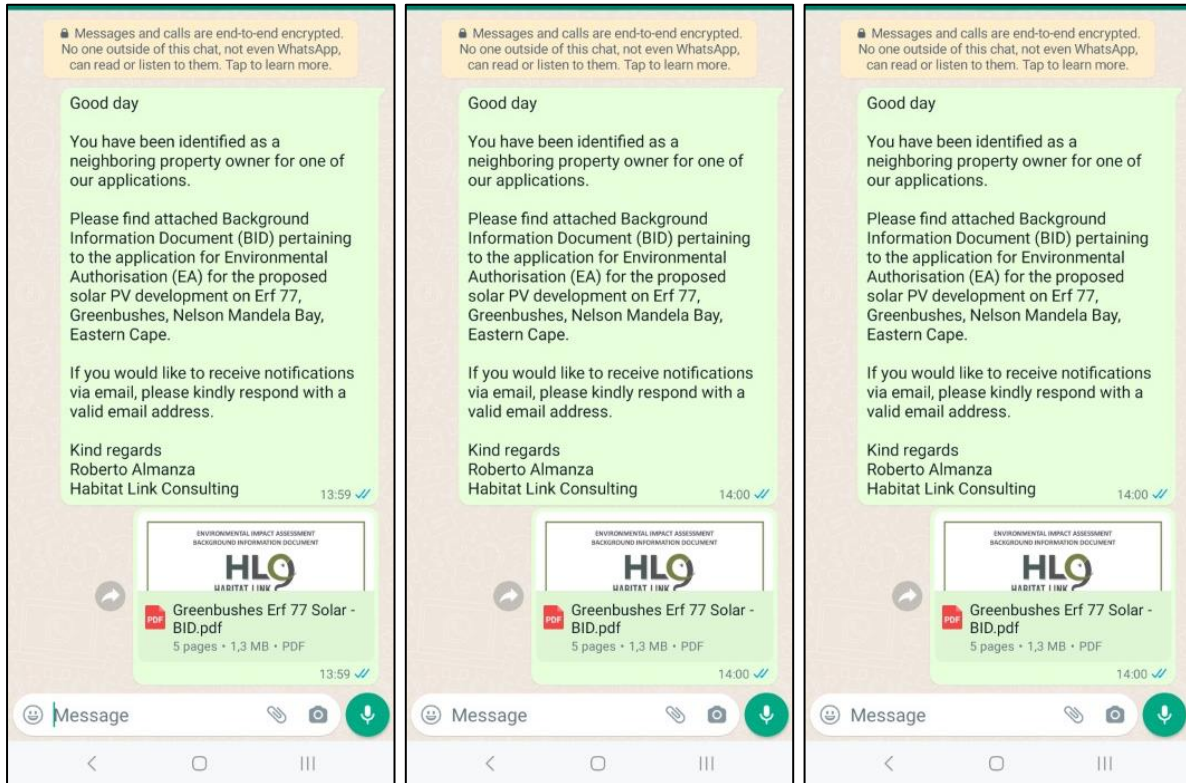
Messages and calls are end-to-end encrypted. No one outside of this chat, not even WhatsApp, can read or listen to them. Tap to learn more.

Good day

You have been identified as a neighboring property owner for one of our applications.

Please find attached Background Information Document (BID) pertaining to the application for Environmental Authorisation (EA) for the proposed solar PV development on Erf 77, Greenbushes, Nelson Mandela Bay, Eastern Cape.

If you would like to receive notifications via email, please kindly respond with a valid email address.

Kind regards
Roberto Almanza
Habitat Link Consulting
13:59

ENVIRONMENTAL IMPACT ASSESSMENT
BACKGROUND INFORMATION DOCUMENT
HL
HABITAT LINK
Greenbushes Erf 77 Solar - BID.pdf
5 pages • 1,3 MB • PDF
13:59

Message

Messages and calls are end-to-end encrypted. No one outside of this chat, not even WhatsApp, can read or listen to them. Tap to learn more.

Good day

You have been identified as a neighboring property owner for one of our applications.

Please find attached Background Information Document (BID) pertaining to the application for Environmental Authorisation (EA) for the proposed solar PV development on Erf 77, Greenbushes, Nelson Mandela Bay, Eastern Cape.

If you would like to receive notifications via email, please kindly respond with a valid email address.

Kind regards
Roberto Almanza
Habitat Link Consulting
14:00

ENVIRONMENTAL IMPACT ASSESSMENT
BACKGROUND INFORMATION DOCUMENT
HL
HABITAT LINK
Greenbushes Erf 77 Solar - BID.pdf
5 pages • 1,3 MB • PDF
14:00

Message

Messages and calls are end-to-end encrypted. No one outside of this chat, not even WhatsApp, can read or listen to them. Tap to learn more.

Good day

You have been identified as a neighboring property owner for one of our applications.

Please find attached Background Information Document (BID) pertaining to the application for Environmental Authorisation (EA) for the proposed solar PV development on Erf 77, Greenbushes, Nelson Mandela Bay, Eastern Cape.

If you would like to receive notifications via email, please kindly respond with a valid email address.

Kind regards
Roberto Almanza
Habitat Link Consulting
14:00

ENVIRONMENTAL IMPACT ASSESSMENT
BACKGROUND INFORMATION DOCUMENT
HL
HABITAT LINK
Greenbushes Erf 77 Solar - BID.pdf
5 pages • 1,3 MB • PDF
14:00

Message